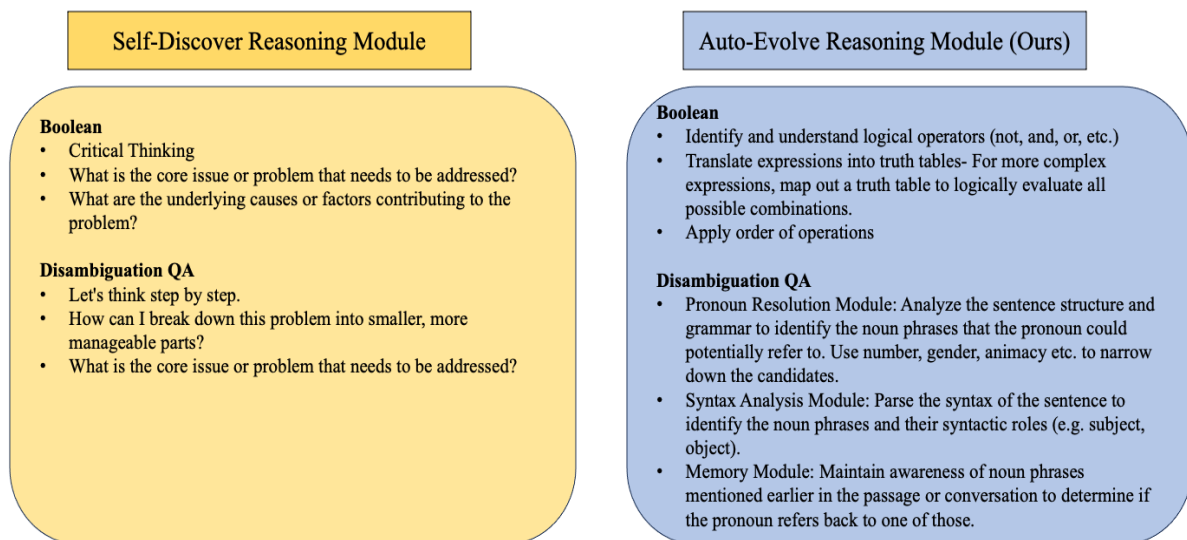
Self-Discover Reasoning Module

Boolean
• Critical Thinking
• What is the core issue or problem that needs to be addressed?
• What are the underlying causes or factors contributing to the problem?

Disambiguation QA
• Let's think step by step.
• How can I break down this problem into smaller, more manageable parts?
• What is the core issue or problem that needs to be addressed?

Auto-Evolve Reasoning Module (Ours)

Boolean
• Identify and understand logical operators (not, and, or, etc.)
• Translate expressions into truth tables- For more complex expressions, map out a truth table to logically evaluate all possible combinations.
• Apply order of operations

Disambiguation QA
• Pronoun Resolution Module: Analyze the sentence structure and grammar to identify the noun phrases that the pronoun could potentially refer to. Use number, gender, animacy etc. to narrow down the candidates.
• Syntax Analysis Module: Parse the syntax of the sentence to identify the noun phrases and their syntactic roles (e.g. subject, object).
• Memory Module: Maintain awareness of noun phrases mentioned earlier in the passage or conversation to determine if the pronoun refers back to one of those.